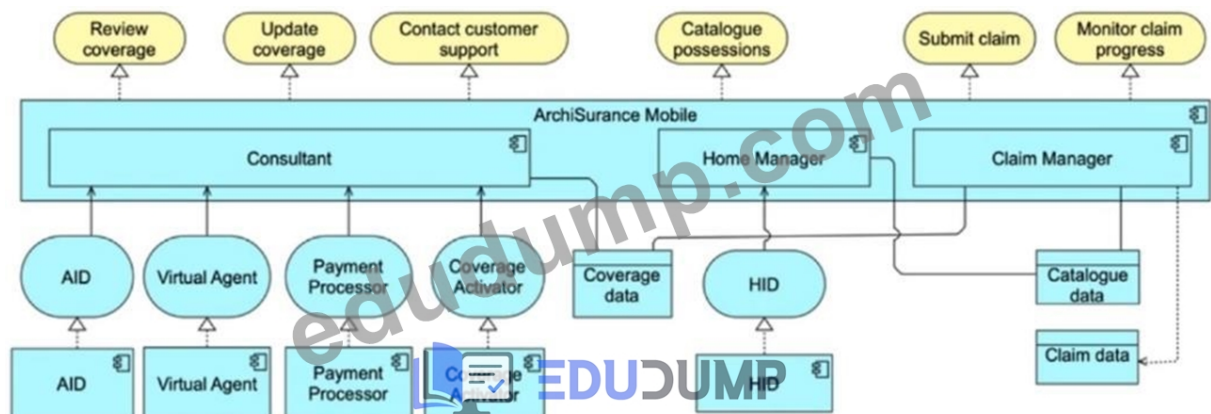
Review coverage

Update coverage

Contact customer support

Catalogue possessions

Submit claim

Monitor claim progress

ArchiSurance Mobile

Consultant

Home Manager

Claim Manager

AID

Virtual Agent

Payment Processor

Coverage Activator

Coverage data

HID

Catalogue data

Claim data

AID

Virtual Agent

Payment Processor

Coverage Activator

HID

edudump.com

EDUDUMP